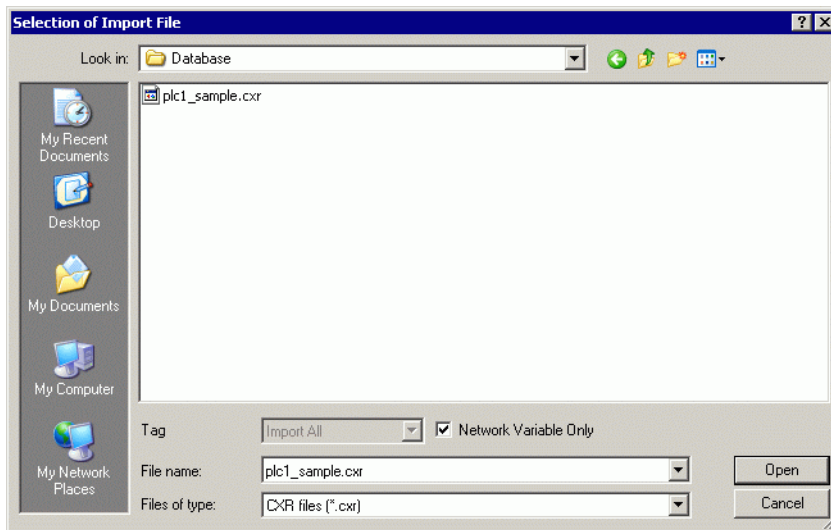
Selection of Import File

Look in: Database

plc1_sample.cxr

My Recent Documents

Desktop

My Documents

My Computer

My Network Places

Tag Import All

Network Variable Only

File name: plc1_sample.cxr

Files of type: CXR files (*.cxr)

Open

Cancel